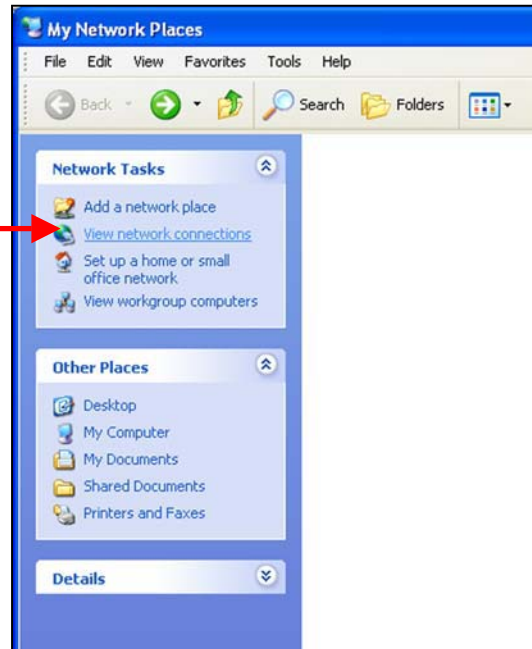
My Network Places

File Edit View Favorites Tools Help

Back Search Folders

Network Tasks

Add a network place
View network connections
Set up a home or small office network
View workgroup computers

Other Places

Desktop
My Computer
My Documents
Shared Documents
Printers and Faxes

Details